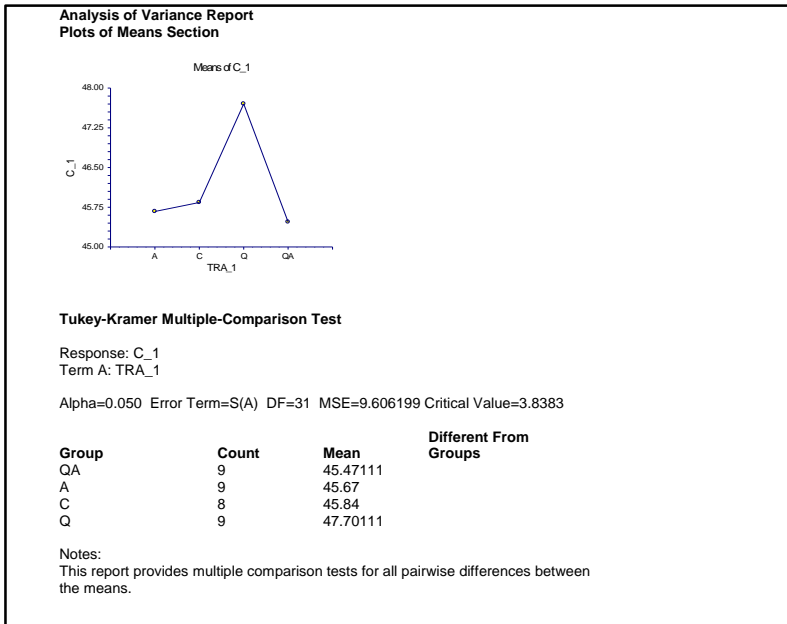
Analysis of Variance Report
Plots of Means Section

Means of C_1

48.00
47.25
46.50
45.75
45.00

C_1

A C Q QA
TRA_1

Tukey-Kramer Multiple-Comparison Test

Response: C_1
Term A: TRA_1

Alpha=0.050 Error Term=S(A) DF=31 MSE=9.606199 Critical Value=3.8383

| Group | Count | Mean | Different From Groups |
|---|---|---|---|
| QA | 9 | 45.47111 | |
| A | 9 | 45.67 | |
| C | 8 | 45.84 | |
| Q | 9 | 47.70111 | |

Notes:
This report provides multiple comparison tests for all pairwise differences between the means.